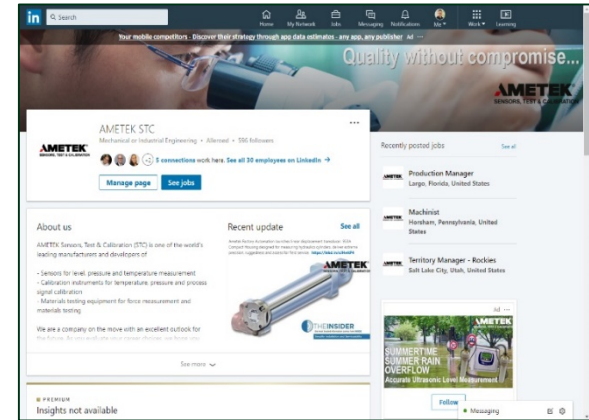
in Search

Home My Network Jobs Messaging Notifications Me Work Learning

Your mobile competitors - Discover their strategy through app data estimates - any app, any publisher Ad ···

Quality without compromise...

AMETEK SENSORS, TEST & CALIBRATION

AMETEK STC
Mechanical or Industrial Engineering • Allerød • 596 followers

5 connections work here. See all 30 employees on LinkedIn →

Manage page See jobs

AMETEK SENSORS, TEST & CALIBRATION

About us

AMETEK Sensors, Test & Calibration (STC) is one of the world's leading manufacturers and developers of

- Sensors for level, pressure and temperature measurement
- Calibration instruments for temperature, pressure and process signal calibration
- Materials testing equipment for force measurement and materials testing

We are a company on the move with an excellent outlook for the future. As you evaluate your career choices, we hope you

See more

Recent update

See all

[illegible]

THE INSIDER

Recently posted jobs

See all

Production Manager
Largo, Florida, United States

Machinist
Horsham, Pennsylvania, United States

Territory Manager - Rockies
Salt Lake City, Utah, United States

Ad ···

AMETEK

SUMMERTIME SUMMER RAIN OVERFLOW
Accurate Ultrasonic Level Measurement

Follow

PREMIUM
Insights not available

Messaging